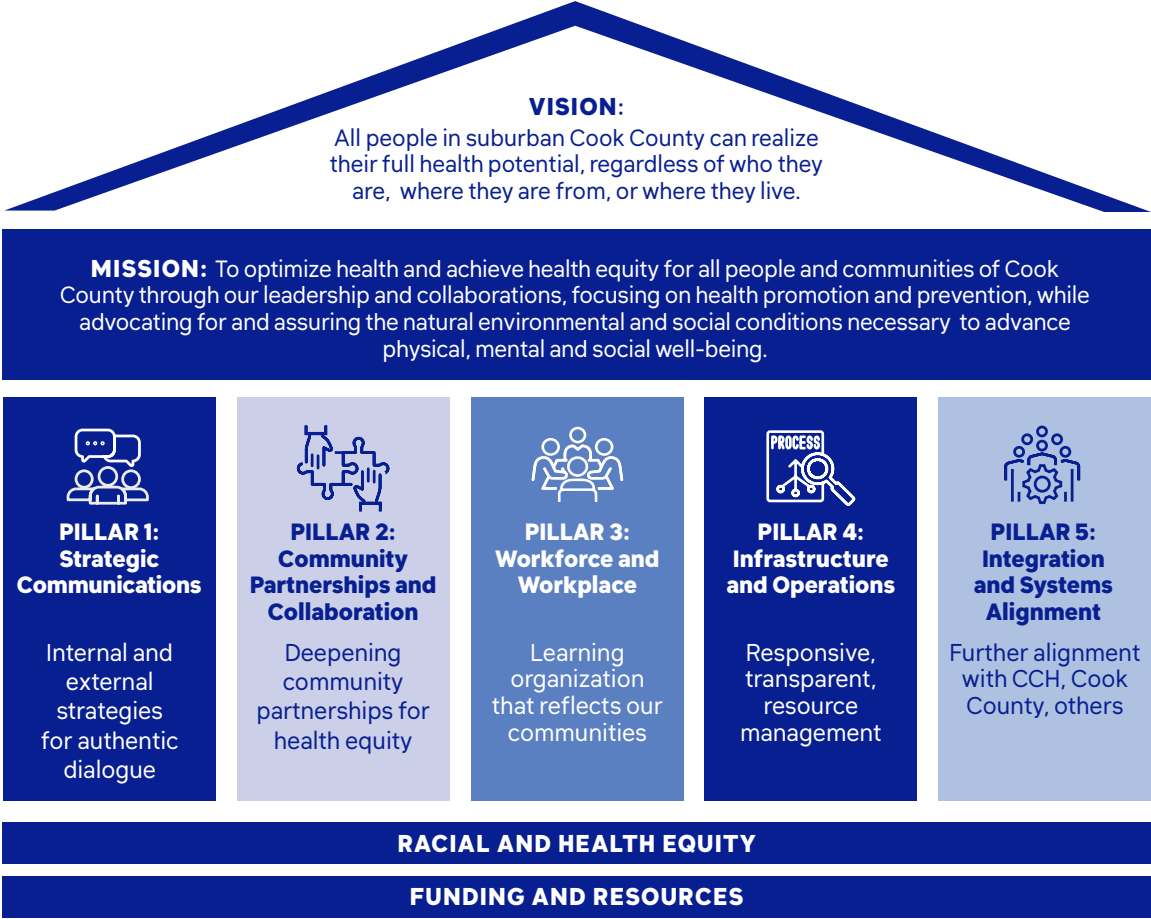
VISION:
All people in suburban Cook County can realize their full health potential, regardless of who they are, where they are from, or where they live.

MISSION: To optimize health and achieve health equity for all people and communities of Cook County through our leadership and collaborations, focusing on health promotion and prevention, while advocating for and assuring the natural environmental and social conditions necessary to advance physical, mental and social well-being.

PILLAR 1: Strategic Communications

Internal and external strategies for authentic dialogue

PROCESS

PILLAR 2: Community Partnerships and Collaboration

Deepening community partnerships for health equity

PILLAR 3: Workforce and Workplace

Learning organization that reflects our communities

PILLAR 4: Infrastructure and Operations

Responsive, transparent, resource management

PILLAR 5: Integration and Systems Alignment

Further alignment with CCH, Cook County, others

RACIAL AND HEALTH EQUITY

FUNDING AND RESOURCES